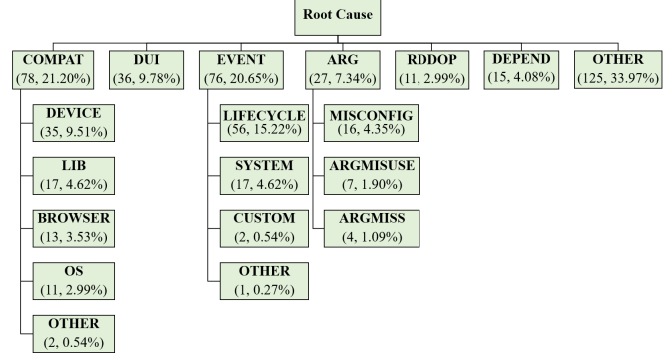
Root Cause

COMPAT (78, 21.20%)

DEVICE (35, 9.51%)

LIB (17, 4.62%)

BROWSER (13, 3.53%)

OS (11, 2.99%)

OTHER (2, 0.54%)

DUI (36, 9.78%)

EVENT (76, 20.65%)

LIFECYCLE (56, 15.22%)

SYSTEM (17, 4.62%)

CUSTOM (2, 0.54%)

OTHER (1, 0.27%)

ARG (27, 7.34%)

MISCONFIG (16, 4.35%)

ARGMISUSE (7, 1.90%)

ARGMISS (4, 1.09%)

RDDOP (11. 2.99%)

DEPEND (15, 4.08%)

OTHER (125, 33.97%)